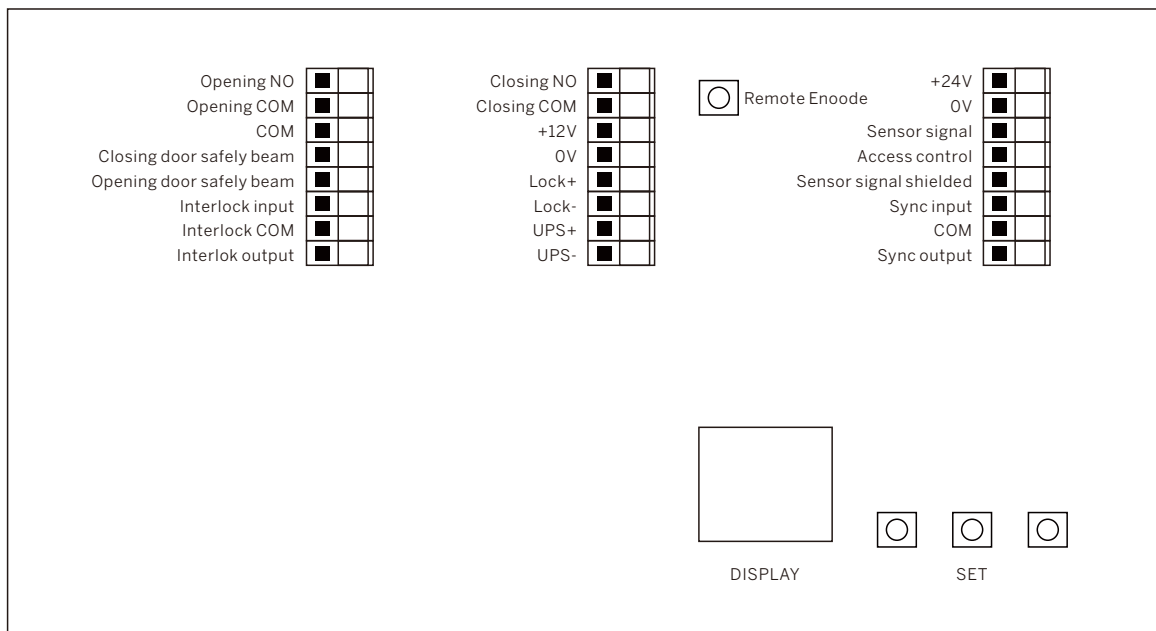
Opening NO
Opening COM
COM
Closing door safely beam
Opening door safely beam
Interlock input
Interlock COM
Interlok output

Closing NO
Closing COM
+12V
0V
Lock+
Lock-
UPS+
UPS-

Remote Enoode

+24V
0V
Sensor signal
Access control
Sensor signal shielded
Sync input
COM
Sync output

DISPLAY

SET